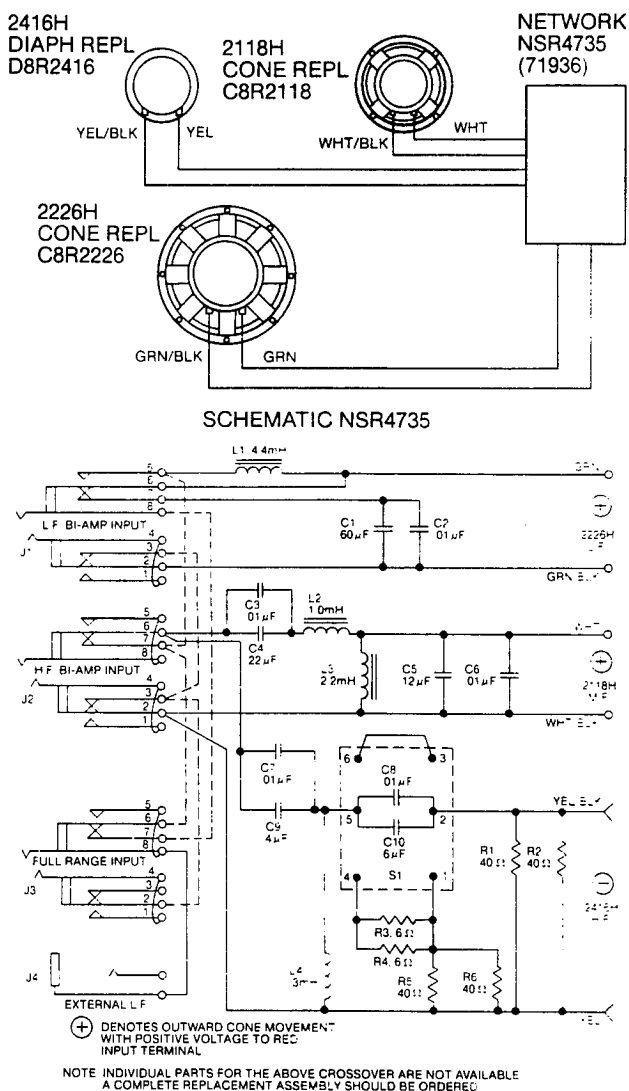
2416H
DIAPH REPL
D8R2416

2118H
CONE REPL
C8R2118

NETWORK
NSR4735
(71936)

YEL/BLK
YEL

WHT/BLK
WHT

2226H
CONE REPL
C8R2226

GRN/BLK
GRN

SCHEMATIC NSR4735

L1 4.4mH

GRN

5
6
7
8

L F BI-AMP INPUT

J1

4
3
2
1

C1
60 $\mu$F

C2
.01 $\mu$F

$+$

2226H
LF

GRN BLK

C3
.01 $\mu$F

L2
1.0mH

C4
22 $\mu$F

WHT

5
6
7
8

H F BI-AMP INPUT

J2

4
3
2
1

L3
2.2mH

C5
12 $\mu$F

C6
.01 $\mu$F

$+$

2118H
MF

WHT BLK

C7
.01 $\mu$F

C9
4 $\mu$F

6
3

C8
.01 $\mu$F

5
2

C10
6 $\mu$F

YEL BLK

5
6
7
8

FULL RANGE INPUT

J3

4
3
2
1

4
1

S1

R1
40 $\Omega$

R2
40 $\Omega$

$-$

2416H
HF

R3, 6 $\Omega$

R4, 6 $\Omega$

L4
3mH

R5
40 $\Omega$

R6
40 $\Omega$

J4

EXTERNAL L F

YEL

$+$ DENOTES OUTWARD CONE MOVEMENT WITH POSITIVE VOLTAGE TO RED INPUT TERMINAL

NOTE INDIVIDUAL PARTS FOR THE ABOVE CROSSOVER ARE NOT AVAILABLE
A COMPLETE REPLACEMENT ASSEMBLY SHOULD BE ORDERED